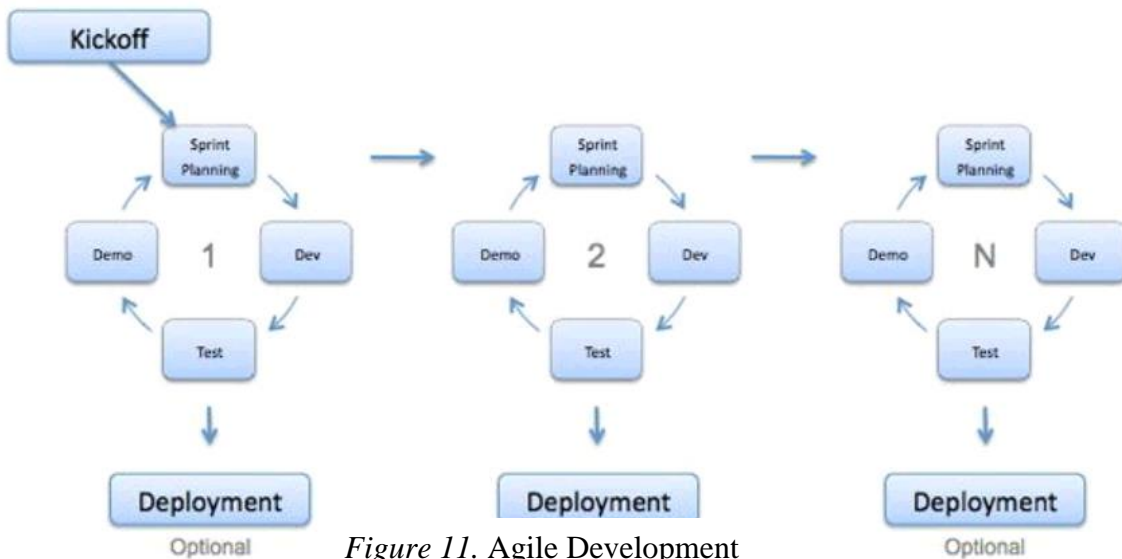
Kickoff

Sprint Planning

Demo

1

Dev

Test

Deployment

Optional

Sprint Planning

Demo

2

Dev

Test

Deployment

Sprint Planning

Demo

N

Dev

Test

Deployment

Optional

*Figure 11.* Agile Development